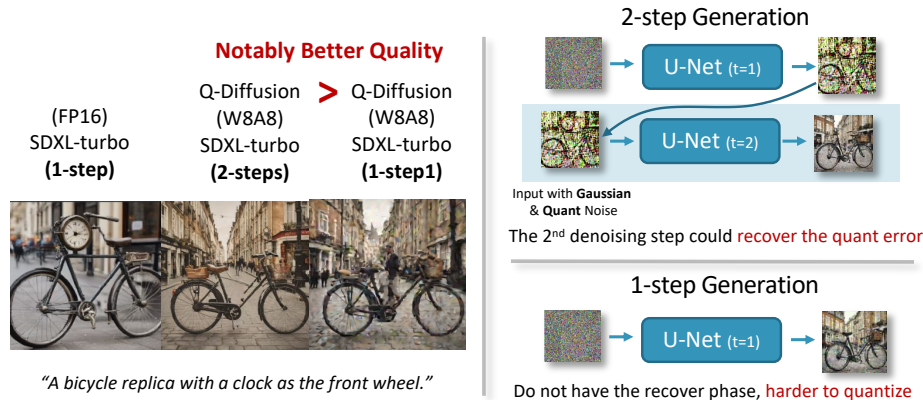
Notably Better Quality

(FP16)
SDXL-turbo
**(1-step)**

Q-Diffusion
(W8A8)
SDXL-turbo
**(2-steps)**

>

Q-Diffusion
(W8A8)
SDXL-turbo
**(1-step1)**

*"A bicycle replica with a clock as the front wheel."*

2-step Generation

U-Net (t=1)

U-Net (t=2)

Input with **Gaussian** & **Quant** Noise

The 2$^{nd}$ denoising step could recover the quant error

1-step Generation

U-Net (t=1)

Do not have the recover phase, harder to quantize